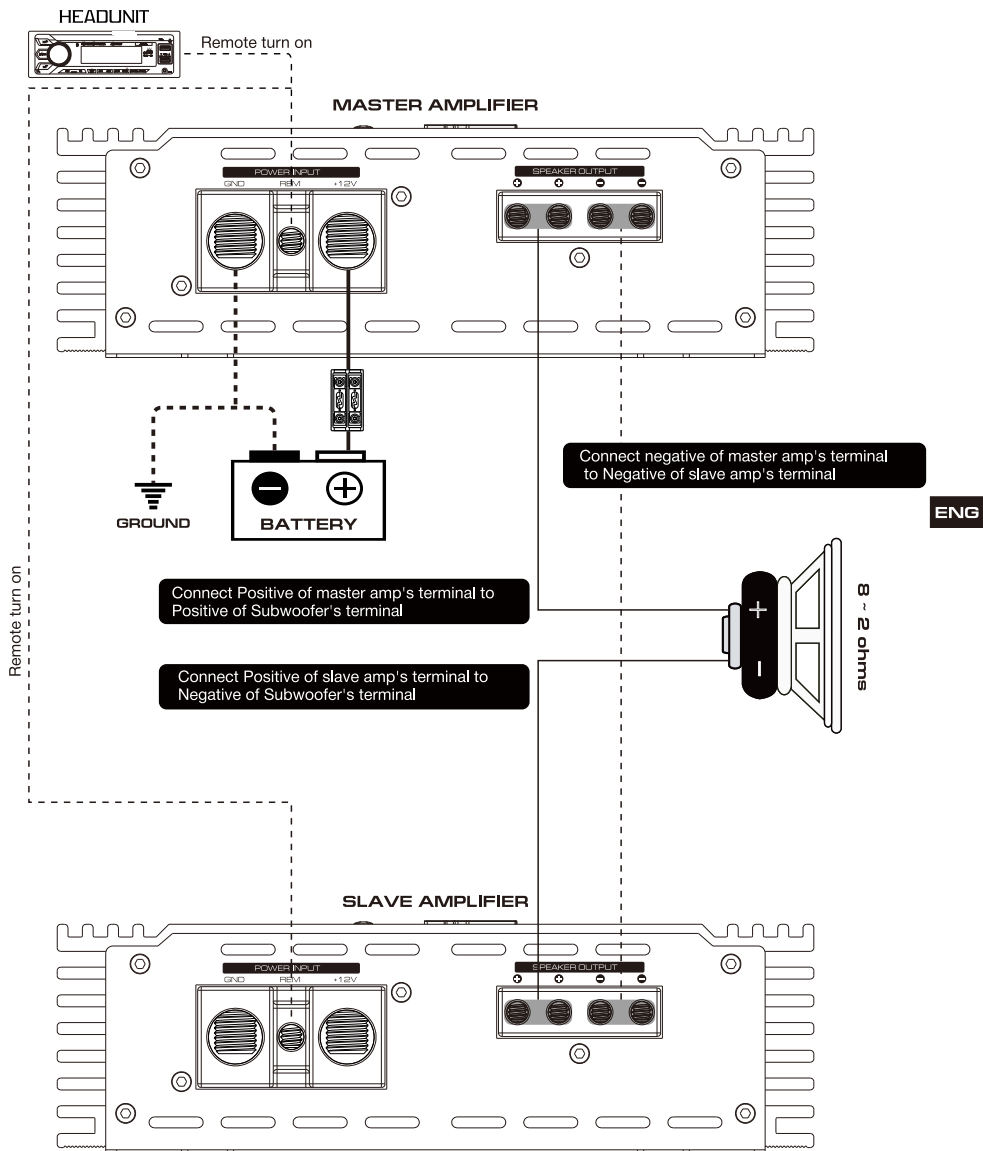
HEADUNIT

Remote turn on

MASTER AMPLIFIER

POWER INPUT
GND REM +12V

SPEAKER OUTPUT
+ + − −

GROUND

− +
BATTERY

Connect negative of master amp's terminal to Negative of slave amp's terminal

ENG

Remote turn on

Connect Positive of master amp's terminal to Positive of Subwoofer's terminal

+
−

8 ~ 2 ohms

Connect Positive of slave amp's terminal to Negative of Subwoofer's terminal

SLAVE AMPLIFIER

POWER INPUT
GND REM +12V

SPEAKER OUTPUT
+ + − −